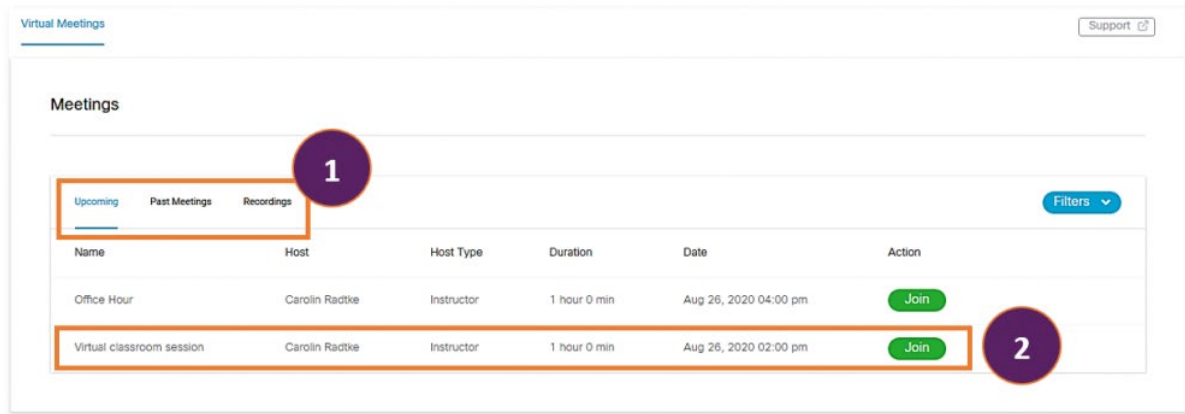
Virtual Meetings

Support

Meetings

1

Upcoming Past Meetings Recordings

Filters

| Name | Host | Host Type | Duration | Date | Action |
|---|---|---|---|---|---|
| Office Hour | Carolin Radtke | Instructor | 1 hour 0 min | Aug 26, 2020 04:00 pm | Join |
| Virtual classroom session | Carolin Radtke | Instructor | 1 hour 0 min | Aug 26, 2020 02:00 pm | Join |

2